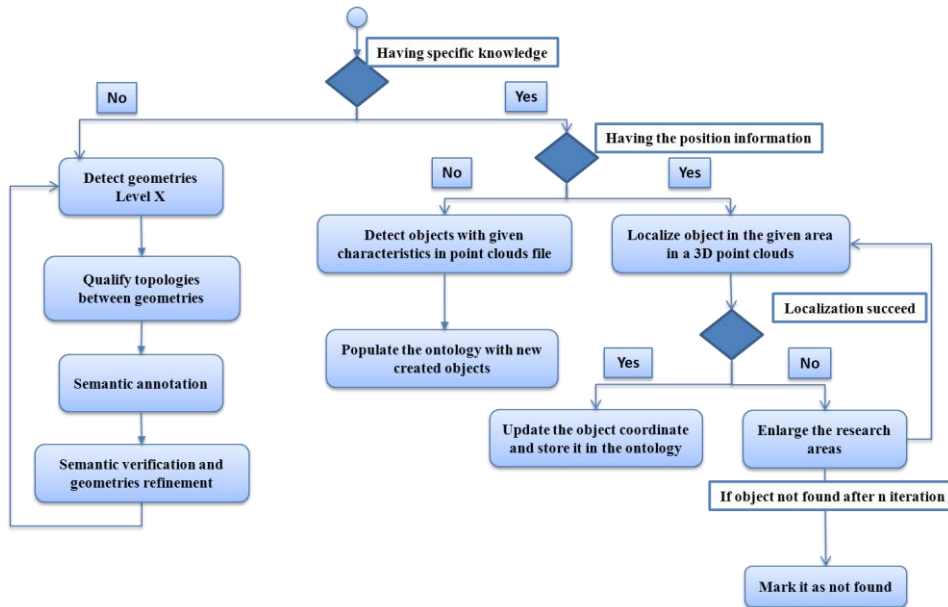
Having specific knowledge

No

Yes

Having the position information

No

Yes

Detect geometries Level X

Qualify topologies between geometries

Semantic annotation

Semantic verification and geometries refinement

Detect objects with given characteristics in point clouds file

Populate the ontology with new created objects

Localize object in the given area in a 3D point clouds

Localization succeed

Yes

No

Update the object coordinate and store it in the ontology

Enlarge the research areas

If object not found after n iteration

Mark it as not found